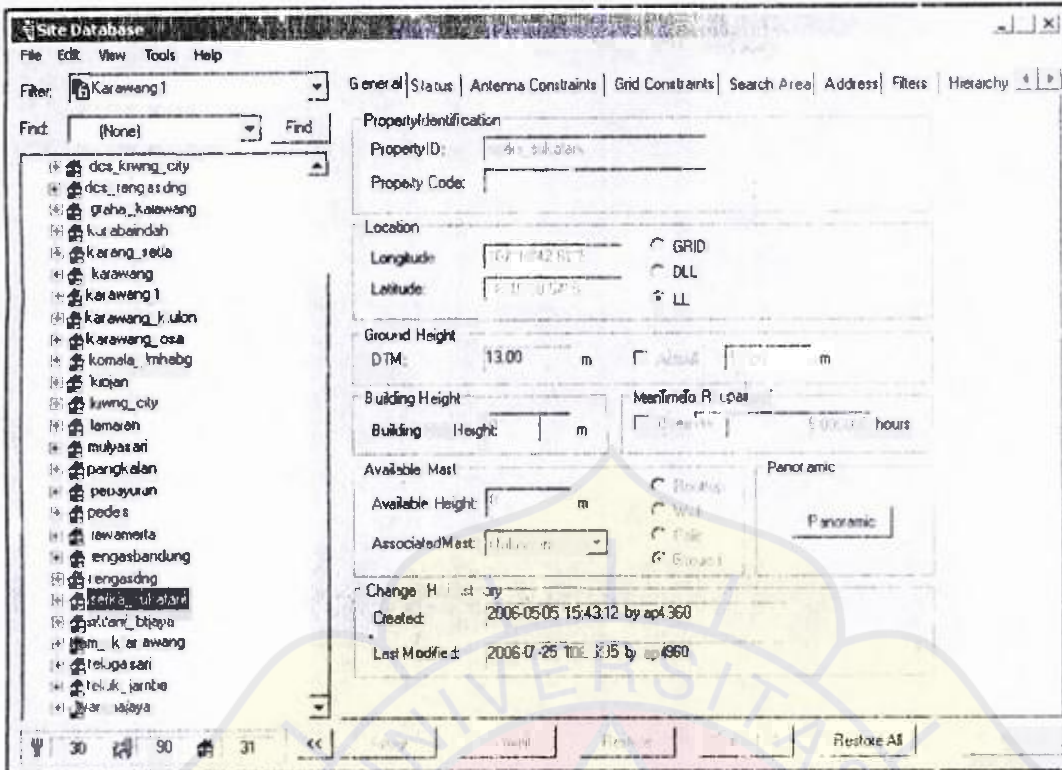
Site Database

File Edit View Tools Help

Filter: Karawang 1

Find: (None) Find

dcs_krwng_city
dcs_rengasdng
graha_karawang
kutabaindah
karang_setia
karawang
karawang 1
karawang_kulon
karawang_osa
komala_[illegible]
kojan
krwng_city
lamaran
mulyasari
pangkalan
pedayuran
pedes
rawamerta
rengasbandung
rengasdng
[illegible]
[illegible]_btjaya
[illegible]_karawang
telugasari
teluk_jambe
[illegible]ajaya

30 90 31 <<

General Status Antenna Constraints Grid Constraints Search Area Address Filters Heirarchy

PropertyIdentification
PropertyID: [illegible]
Property Code:

Location
Longitude: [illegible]
Latitude: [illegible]
GRID
DLL
LL

Ground Height
DTM: 13.00 m
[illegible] m

Building Height
Building Height: m

MeanTime To Repair
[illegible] hours

Available Mast
Available Height: m
AssociatedMast: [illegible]
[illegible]
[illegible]
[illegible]
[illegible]

Panoramic
Panoramic

Change History
Created: 2006-05-05 15:43:12 by ap4360
Last Modified: 2006-07-25 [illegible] by ap4360

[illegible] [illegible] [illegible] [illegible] Restore All